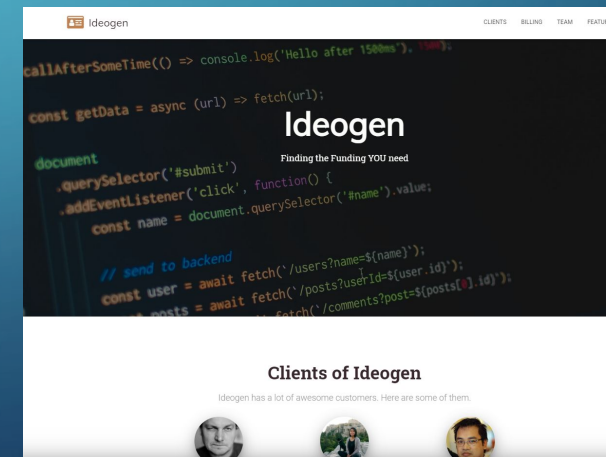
Ideogen

CLIENTS BILLING TEAM FEATUR

callAfterSomeTime(() => console.log('Hello after 1500ms'), 1500);

const getData = async (url) => fetch(url);

document
.querySelector('#submit')
.addEventListener('click', function() {
const name = document.querySelector('#name').value;

// send to backend
const user = await fetch(`/users?name=${name}`);
posts = await fetch(`/posts?userId=${user.id}`);
fetch(`/comments?post=${posts[0].id}`);

Ideogen

Finding the Funding YOU need

Clients of Ideogen

Ideogen has a lot of awesome customers. Here are some of them.